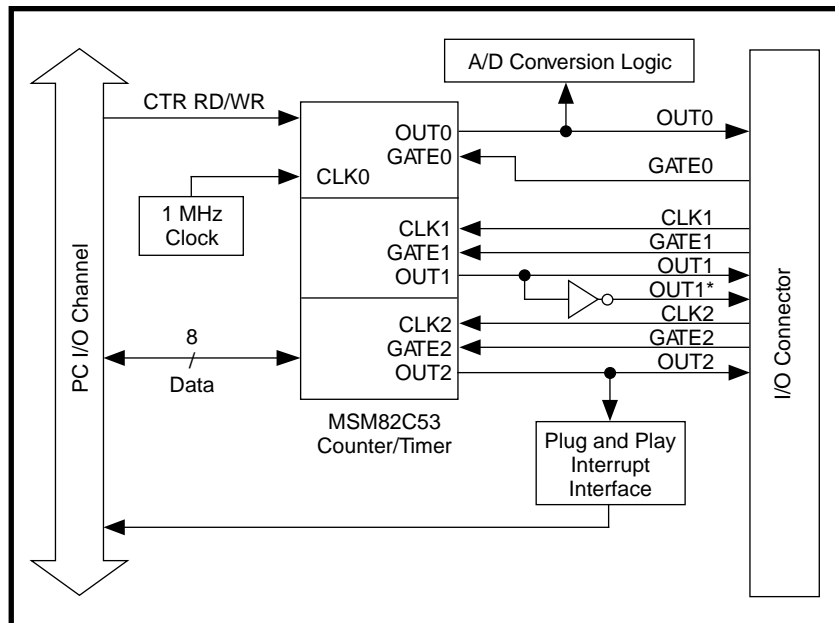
A/D Conversion Logic

CTR RD/WR

OUT0
GATE0
CLK0

OUT0
GATE0

1 MHz Clock

CLK1
GATE1
OUT1

CLK1
GATE1
OUT1
OUT1*

CLK2
GATE2
OUT2

CLK2
GATE2
OUT2

8
/
Data

PC I/O Channel

MSM82C53 Counter/Timer

Plug and Play Interrupt Interface

I/O Connector